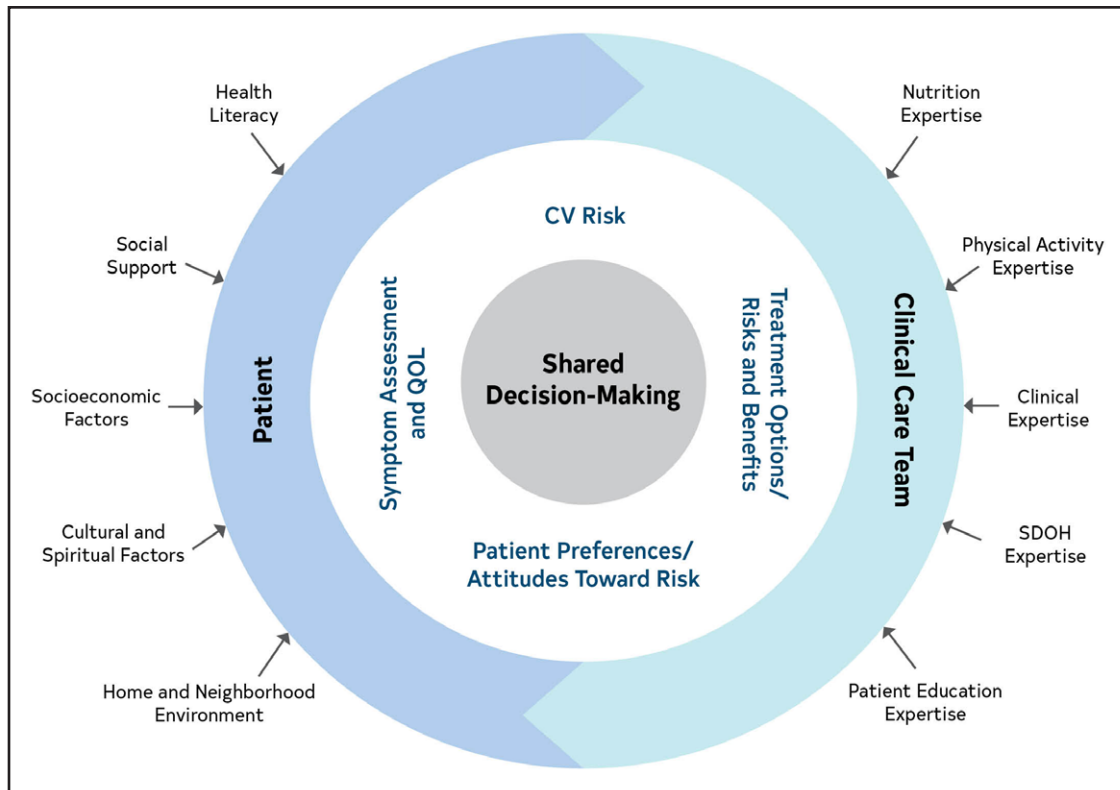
Health Literacy

Social Support

Socioeconomic Factors

Cultural and Spiritual Factors

Home and Neighborhood Environment

Patient

CV Risk

Symptom Assessment and QOL

Shared Decision-Making

Treatment Options/ Risks and Benefits

Patient Preferences/ Attitudes Toward Risk

Clinical Care Team

Nutrition Expertise

Physical Activity Expertise

Clinical Expertise

SDOH Expertise

Patient Education Expertise